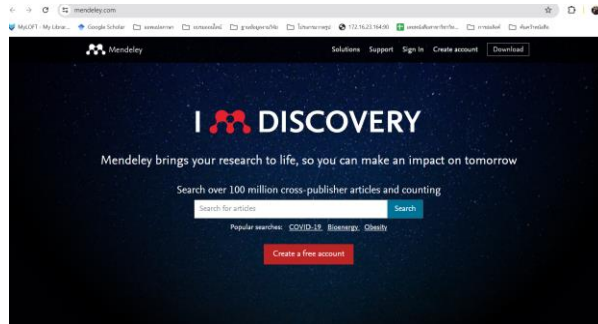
mendeley.com

MyLOFT - My Librar... Google Scholar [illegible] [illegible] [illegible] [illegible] 172.16.23.164:90 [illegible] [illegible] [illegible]

Mendeley

Solutions Support Sign In Create account Download

I DISCOVERY

Mendeley brings your research to life, so you can make an impact on tomorrow

Search over 100 million cross-publisher articles and counting

Search for articles

Search

Popular searches: COVID-19 Bioenergy Obesity

Create a free account